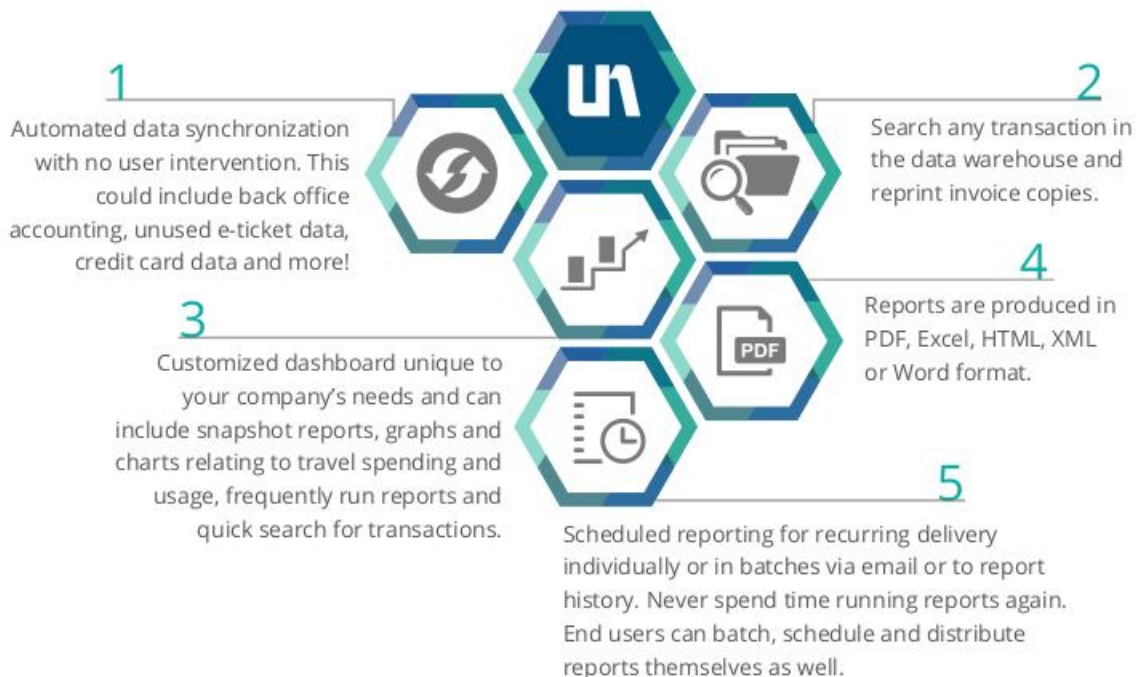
un

1
Automated data synchronization with no user intervention. This could include back office accounting, unused e-ticket data, credit card data and more!

2
Search any transaction in the data warehouse and reprint invoice copies.

3
Customized dashboard unique to your company's needs and can include snapshot reports, graphs and charts relating to travel spending and usage, frequently run reports and quick search for transactions.

4
Reports are produced in PDF, Excel, HTML, XML or Word format.

PDF

5
Scheduled reporting for recurring delivery individually or in batches via email or to report history. Never spend time running reports again. End users can batch, schedule and distribute reports themselves as well.